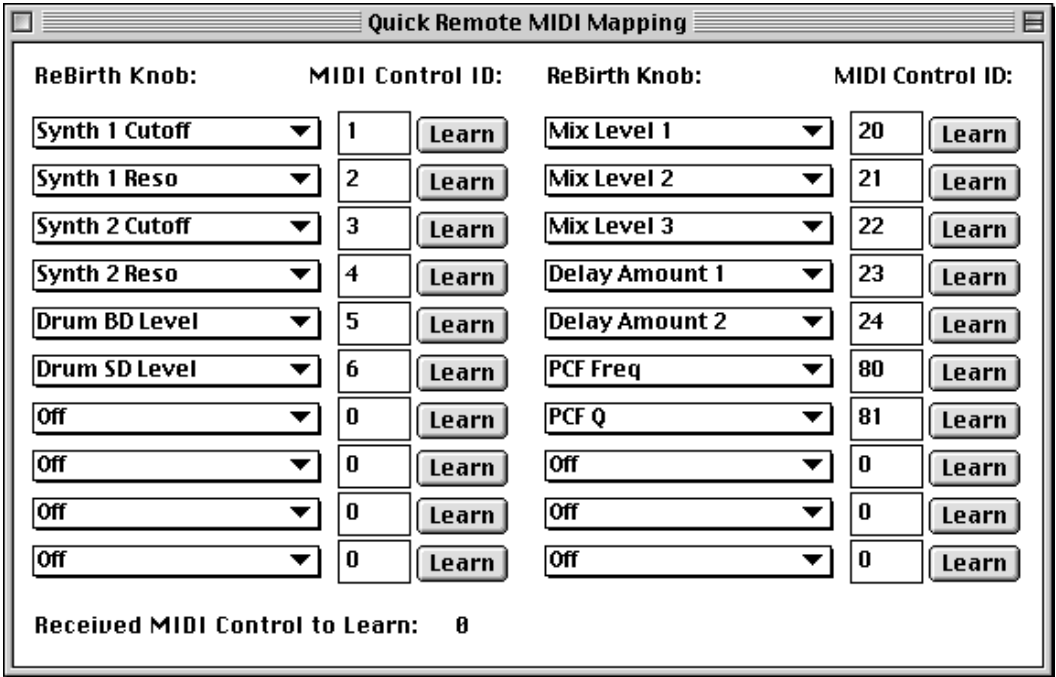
Quick Remote MIDI Mapping

| ReBirth Knob: | MIDI Control ID: | | ReBirth Knob: | MIDI Control ID: | |
|---|---|---|---|---|---|
| Synth 1 Cutoff | 1 | Learn | Mix Level 1 | 20 | Learn |
| Synth 1 Reso | 2 | Learn | Mix Level 2 | 21 | Learn |
| Synth 2 Cutoff | 3 | Learn | Mix Level 3 | 22 | Learn |
| Synth 2 Reso | 4 | Learn | Delay Amount 1 | 23 | Learn |
| Drum BD Level | 5 | Learn | Delay Amount 2 | 24 | Learn |
| Drum SD Level | 6 | Learn | PCF Freq | 80 | Learn |
| Off | 0 | Learn | PCF Q | 81 | Learn |
| Off | 0 | Learn | Off | 0 | Learn |
| Off | 0 | Learn | Off | 0 | Learn |
| Off | 0 | Learn | Off | 0 | Learn |

Received MIDI Control to Learn: 0